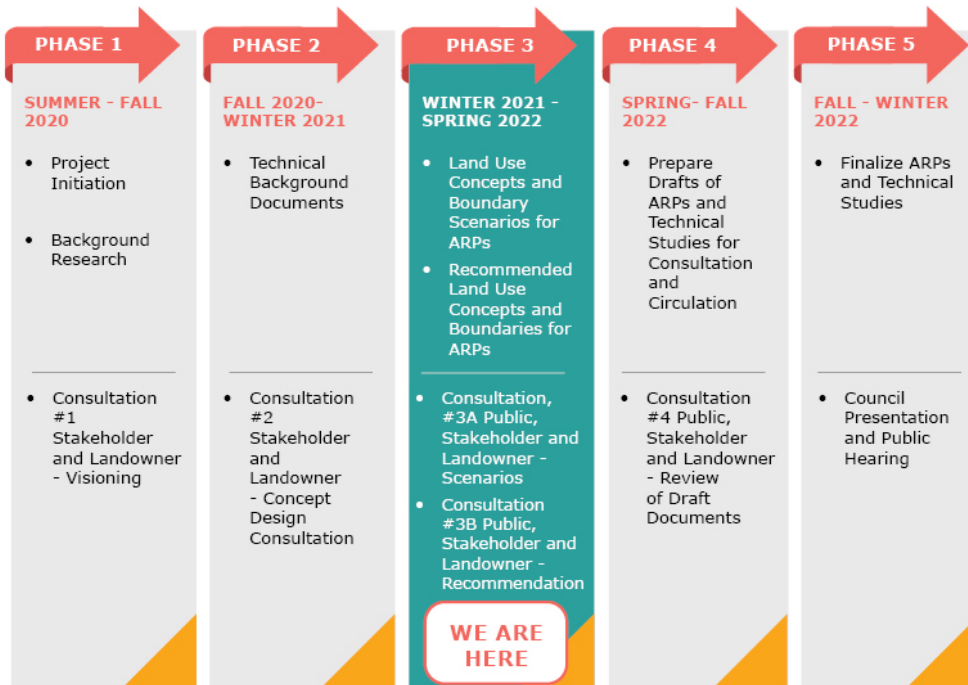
PHASE 1

SUMMER - FALL 2020

- Project Initiation
- Background Research

- Consultation #1 Stakeholder and Landowner - Visioning

PHASE 2

FALL 2020- WINTER 2021

- Technical Background Documents

- Consultation #2 Stakeholder and Landowner - Concept Design Consultation

PHASE 3

WINTER 2021 - SPRING 2022

- Land Use Concepts and Boundary Scenarios for ARPs
- Recommended Land Use Concepts and Boundaries for ARPs

- Consultation, #3A Public, Stakeholder and Landowner - Scenarios
- Consultation #3B Public, Stakeholder and Landowner - Recommendation

WE ARE HERE

PHASE 4

SPRING- FALL 2022

- Prepare Drafts of ARPs and Technical Studies for Consultation and Circulation

- Consultation #4 Public, Stakeholder and Landowner - Review of Draft Documents

PHASE 5

FALL - WINTER 2022

- Finalize ARPs and Technical Studies

- Council Presentation and Public Hearing